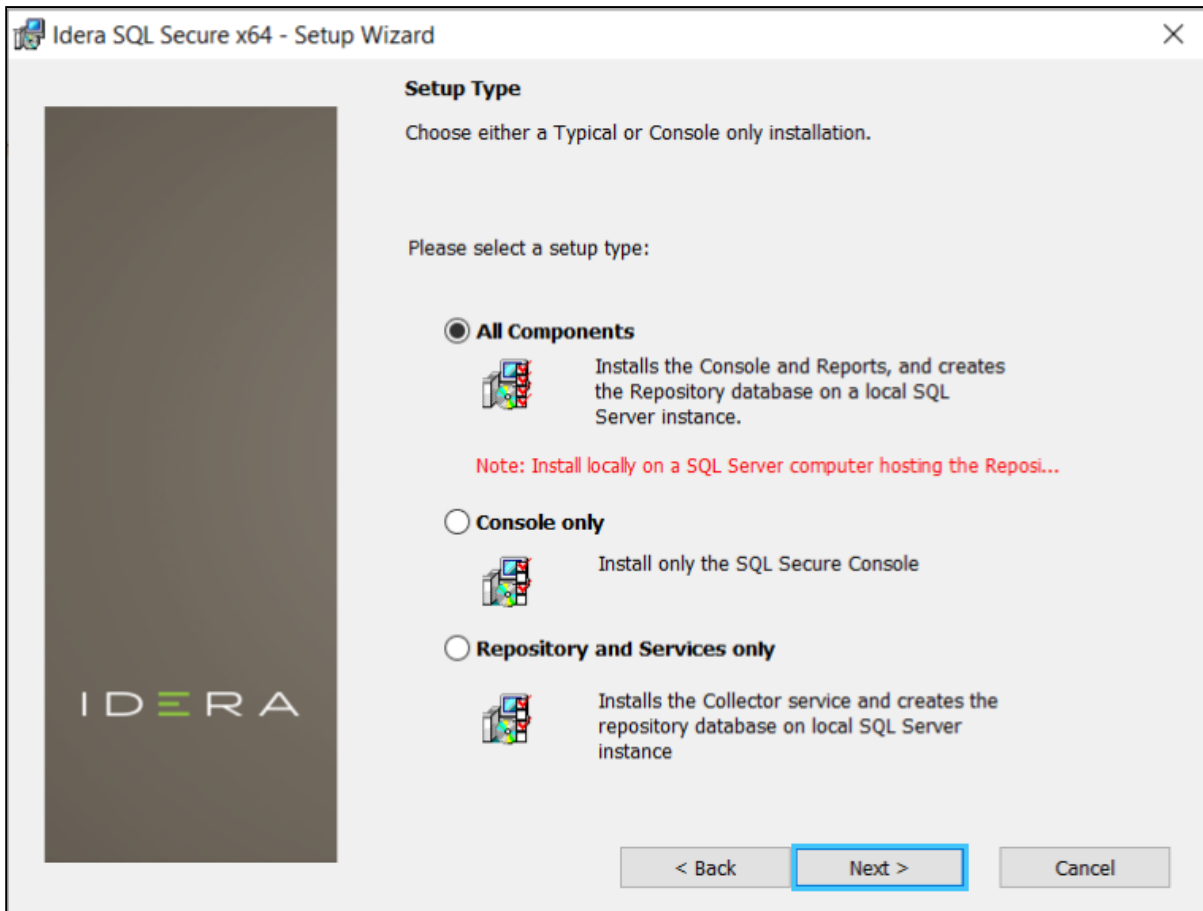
Idera SQL Secure x64 - Setup Wizard

Setup Type

Choose either a Typical or Console only installation.

IDERA

Please select a setup type:

All Components

Installs the Console and Reports, and creates the Repository database on a local SQL Server instance.

Note: Install locally on a SQL Server computer hosting the Reposi...

Console only

Install only the SQL Secure Console

Repository and Services only

Installs the Collector service and creates the repository database on local SQL Server instance

< Back

Next >

Cancel